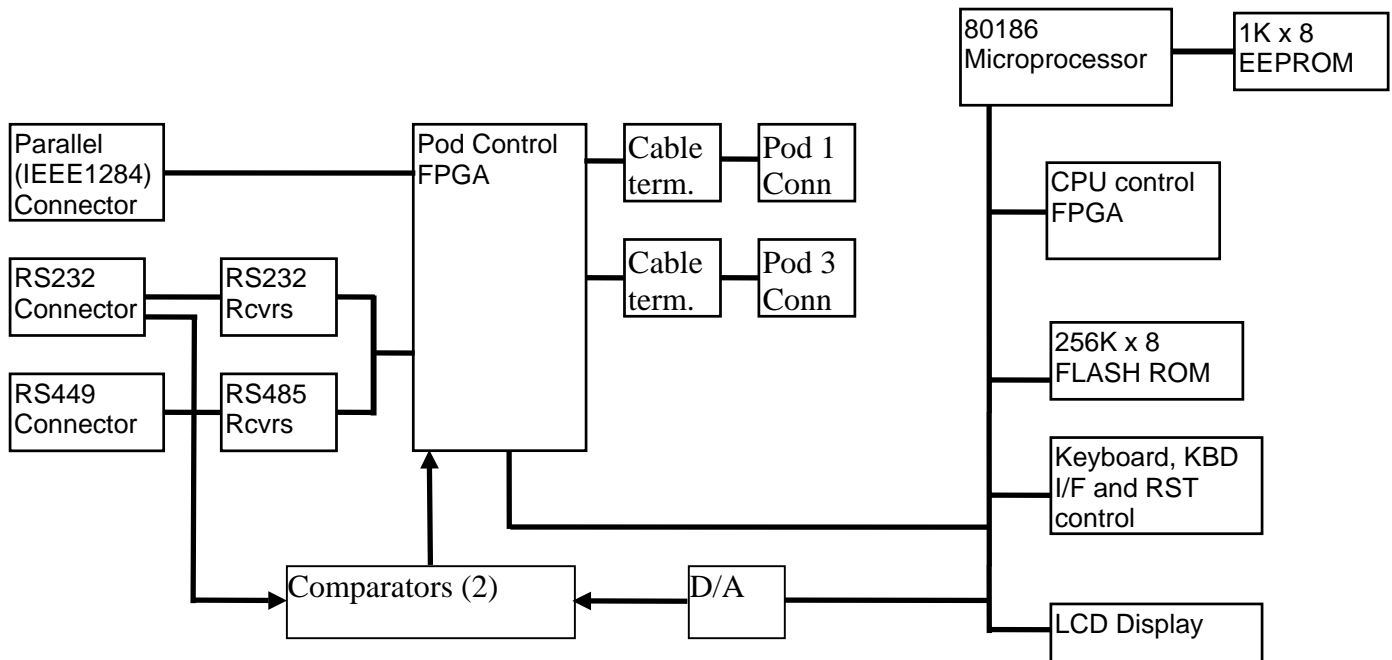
80186 Microprocessor

1K x 8 EEPROM

Parallel (IEEE1284) Connector

Pod Control FPGA

Cable term.

Pod 1 Conn

CPU control FPGA

RS232 Connector

RS232 Rcvrs

Cable term.

Pod 3 Conn

256K x 8 FLASH ROM

RS449 Connector

RS485 Rcvrs

Keyboard, KBD I/F and RST control

Comparators (2)

D/A

LCD Display